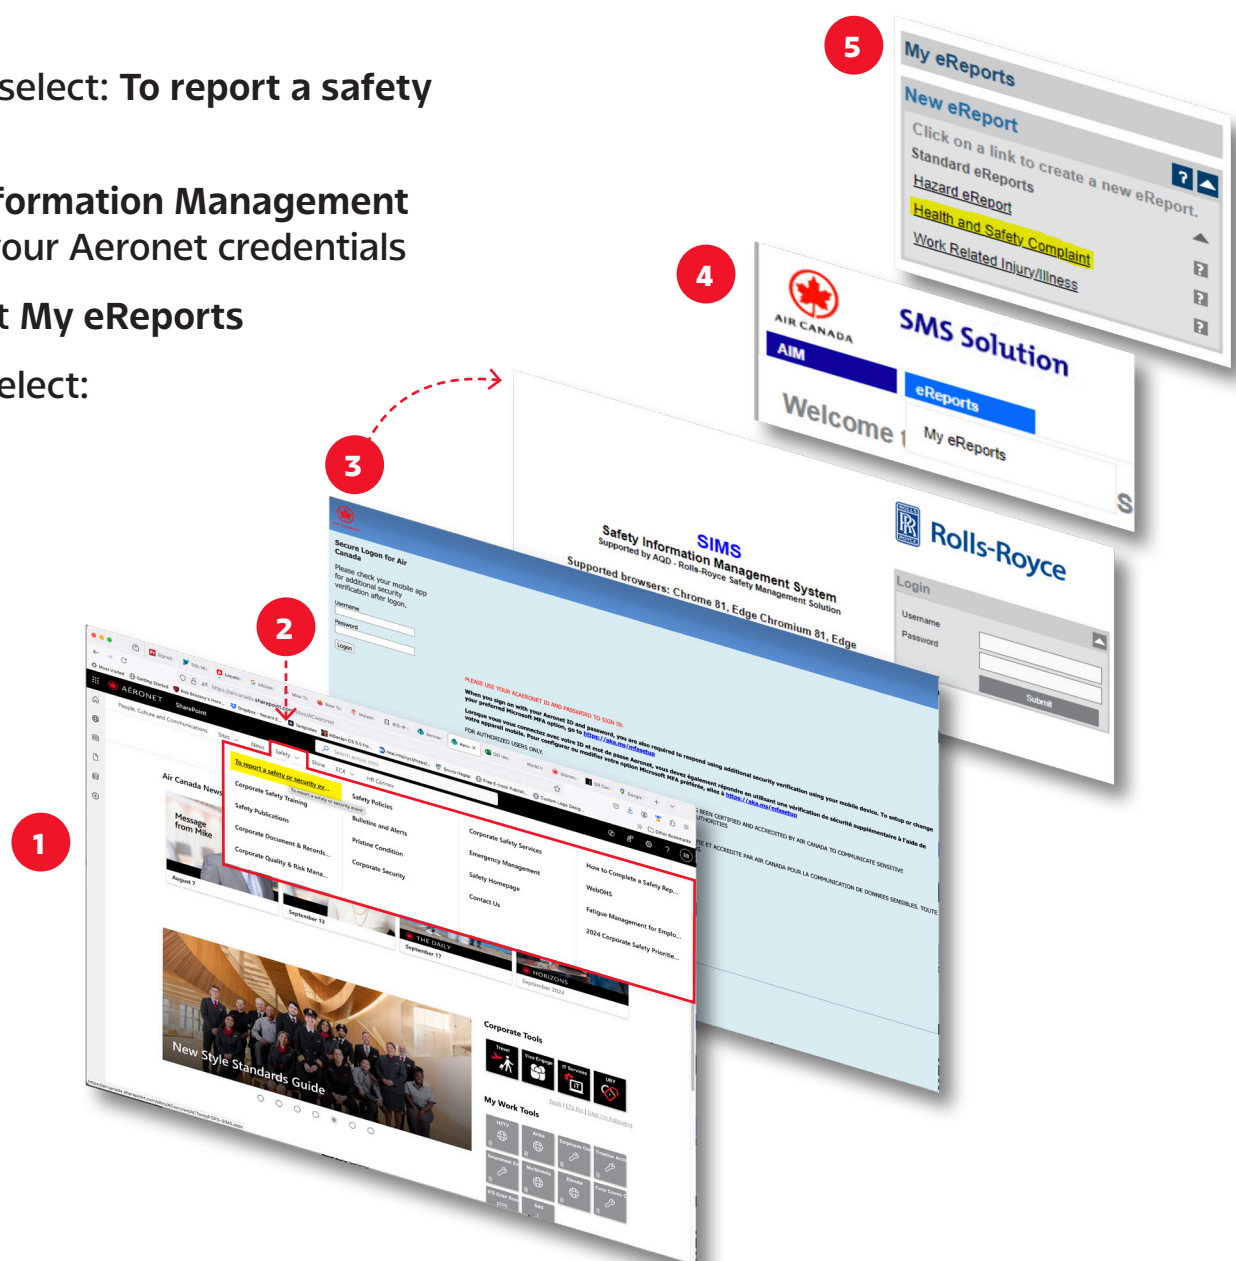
select: To report a safety

formation Management
our Aeronet credentials

t My eReports

elect:

5

My eReports

New eReport

Click on a link to create a new eReport.

Standard eReports

Hazard eReport

Health and Safety Complaint

Work Related Injury/Illness

4

AIR CANADA

AIM

SMS Solution

eReports

My eReports

Welcome t

3

SIMS

Safety Information Management System

Supported by AQD - Rolls-Royce Safety Management Solution

Supported browsers: Chrome 81, Edge Chromium 81, Edge

Rolls-Royce

Login

Username

Password

Submit

Secure Logon for Air Canada

Please check your mobile app for additional security verification after logon.

Username

Password

Logon

PLEASE USE YOUR ACAERONET ID AND PASSWORD TO SIGN IN.

2

AÉRONET

SharePoint

People, Culture and Communications

News

Safety

To report a safety or security ev...

Corporate Safety Training

Safety Publications

Corporate Document & Records...

Corporate Quality & Risk Mana...

Safety Policies

Bulletins and Alerts

Pristine Condition

Corporate Security

Corporate Safety Services

Emergency Management

Safety Homepage

Contact Us

How to Complete a Safety Rep...

WebOHS

Fatigue Management for Emplo...

2024 Corporate Safety Priorit...

1

Air Canada News

Message from Mike

August 7

September 13

THE DAILY

September 17

HORIZONS

September 2024

New Style Standards Guide

Corporate Tools

My Work Tools